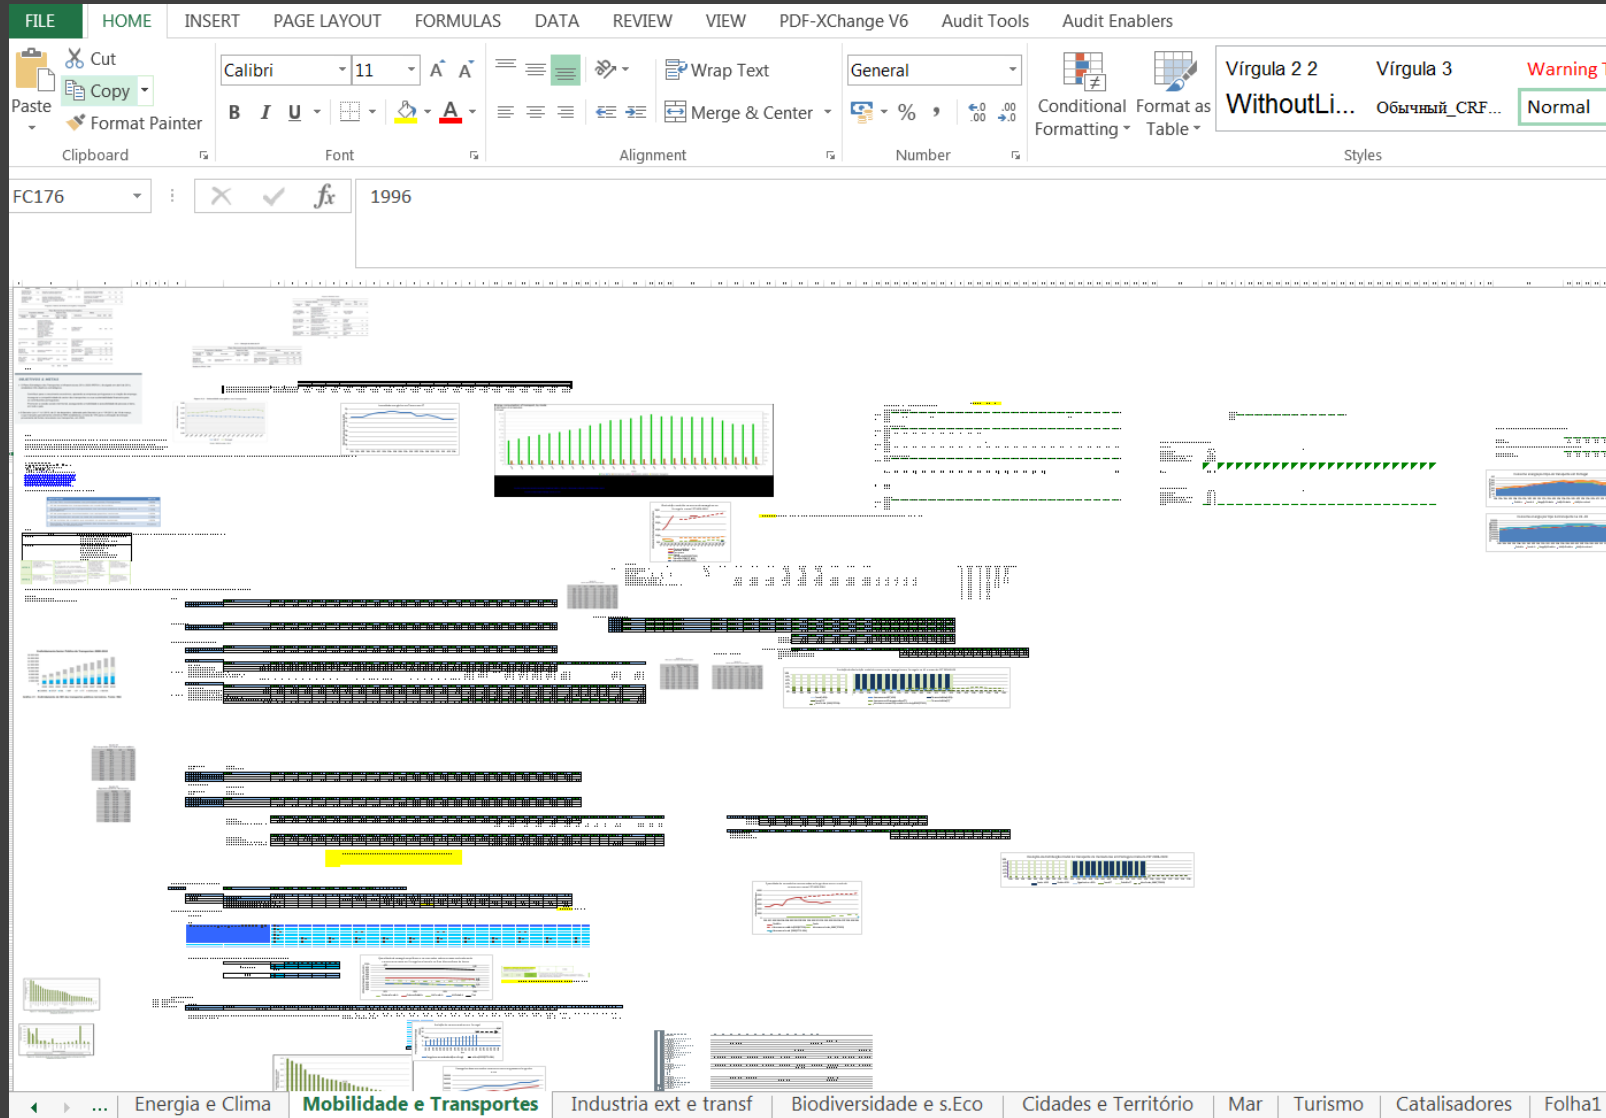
FILE HOME INSERT PAGE LAYOUT FORMULAS DATA REVIEW VIEW PDF-XChange V6 Audit Tools Audit Enablers

Paste
Cut
Copy
Format Painter
Clipboard

Calibri 11
B I U
Font

Wrap Text
Merge & Center
Alignment

General
% ,
Number

Conditional Formatting
Format as Table
Vírgula 2 2
Vírgula 3
Warning
WithoutLi...
Обычный_CRF...
Normal
Styles

FC176
1996

... Energia e Clima Mobilidade e Transportes Industria ext e transf Biodiversidade e s.Eco Cidades e Território Mar Turismo Catalisadores Folha1